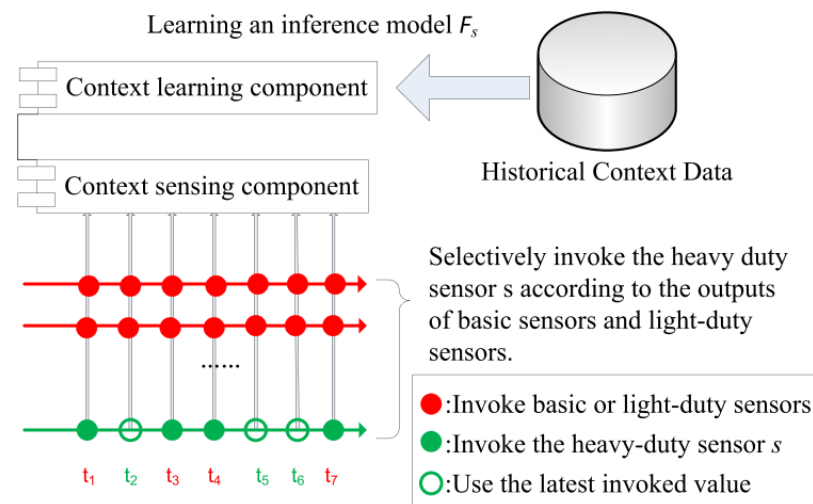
Learning an inference model $F_s$

Context learning component

Historical Context Data

Context sensing component

Selectively invoke the heavy duty sensor s according to the outputs of basic sensors and light-duty sensors.

......

:Invoke basic or light-duty sensors

:Invoke the heavy-duty sensor $s$

:Use the latest invoked value

$t_1$ $t_2$ $t_3$ $t_4$ $t_5$ $t_6$ $t_7$